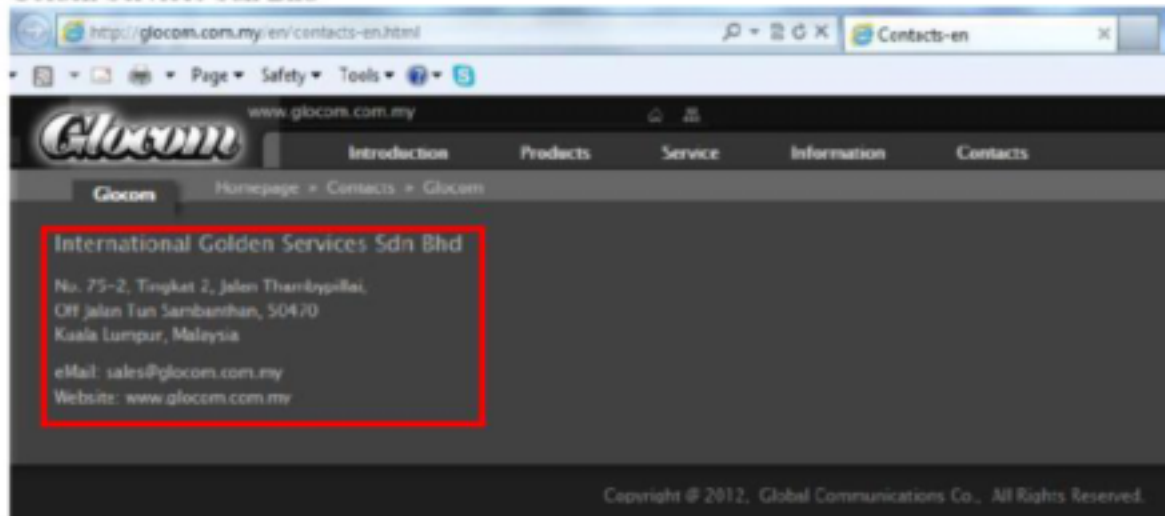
http://glocom.com.my/en/contacts-en.html

Contacts-en

Page ▾ Safety ▾ Tools ▾

www.glocom.com.my

Glocom

Introduction Products Service Information Contacts

Glocom

Homepage » Contacts » Glocom

International Golden Services Sdn Bhd

No. 75-2, Tingkat 2, Jalan Thambypillai, Off Jalan Tun Sambanthan, 50470 Kuala Lumpur, Malaysia

eMail: sales@glocom.com.my
Website: www.glocom.com.my

Copyright @ 2012, Global Communications Co., All Rights Reserved.